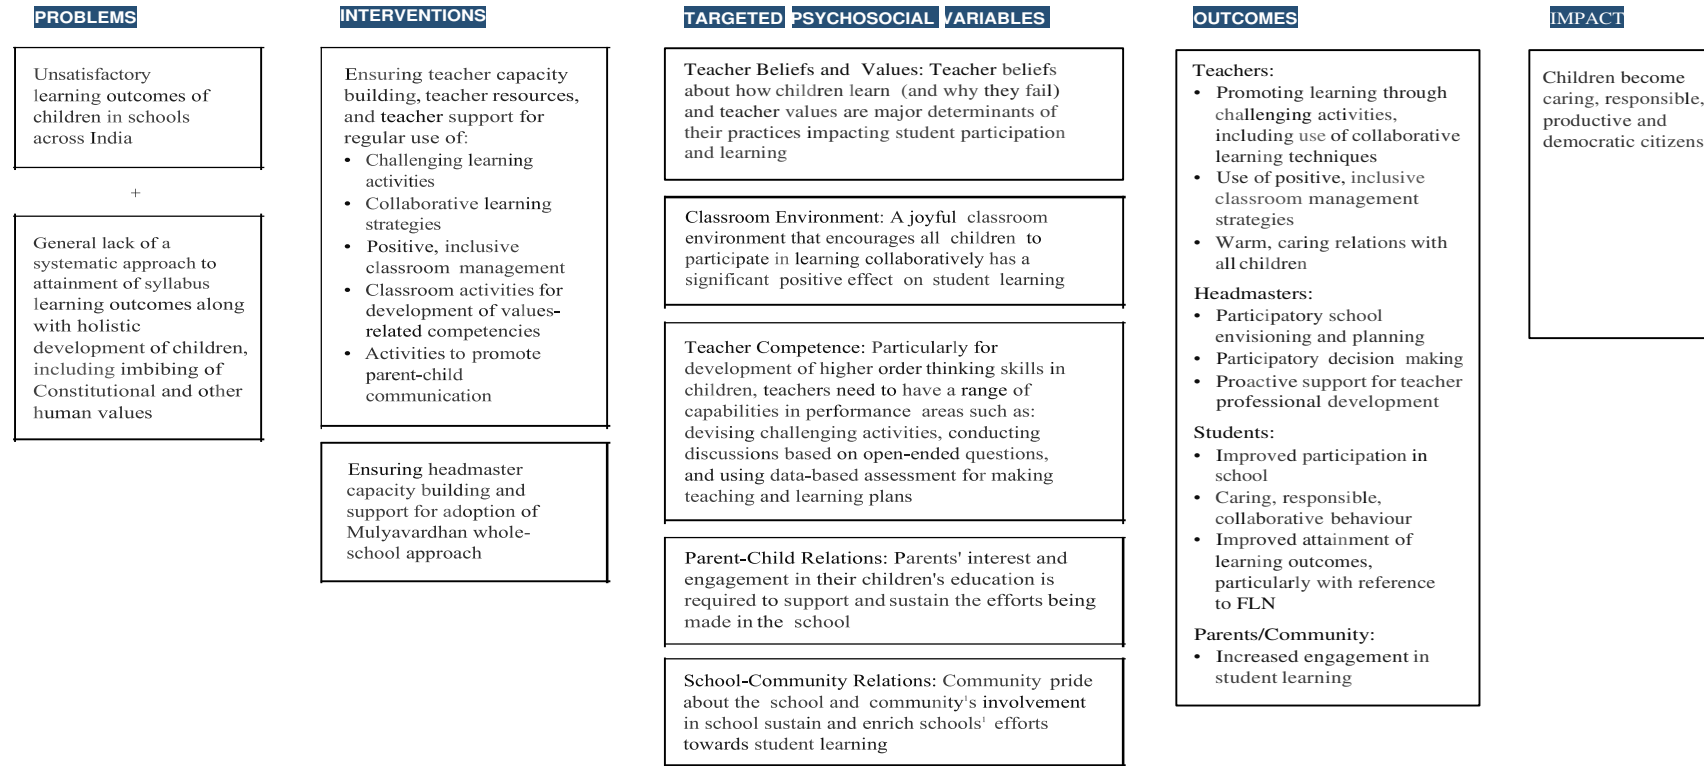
PROBLEMS

Unsatisfactory learning outcomes of children in schools across India

+

General lack of a systematic approach to attainment of syllabus learning outcomes along with holistic development of children, including imbibing of Constitutional and other human values

INTERVENTIONS

Ensuring teacher capacity building, teacher resources, and teacher support for regular use of:
• Challenging learning activities
• Collaborative learning strategies
• Positive, inclusive classroom management
• Classroom activities for development of values-related competencies
• Activities to promote parent-child communication

Ensuring headmaster capacity building and support for adoption of Mulyavardhan whole-school approach

TARGETED PSYCHOSOCIAL VARIABLES

Teacher Beliefs and Values: Teacher beliefs about how children learn (and why they fail) and teacher values are major determinants of their practices impacting student participation and learning

Classroom Environment: A joyful classroom environment that encourages all children to participate in learning collaboratively has a significant positive effect on student learning

Teacher Competence: Particularly for development of higher order thinking skills in children, teachers need to have a range of capabilities in performance areas such as: devising challenging activities, conducting discussions based on open-ended questions, and using data-based assessment for making teaching and learning plans

Parent-Child Relations: Parents' interest and engagement in their children's education is required to support and sustain the efforts being made in the school

School-Community Relations: Community pride about the school and community's involvement in school sustain and enrich schools' efforts towards student learning

OUTCOMES

Teachers:
• Promoting learning through challenging activities, including use of collaborative learning techniques
• Use of positive, inclusive classroom management strategies
• Warm, caring relations with all children

Headmasters:
• Participatory school envisioning and planning
• Participatory decision making
• Proactive support for teacher professional development

Students:
• Improved participation in school
• Caring, responsible, collaborative behaviour
• Improved attainment of learning outcomes, particularly with reference to FLN

Parents/Community:
• Increased engagement in student learning

IMPACT

Children become caring, responsible, productive and democratic citizens